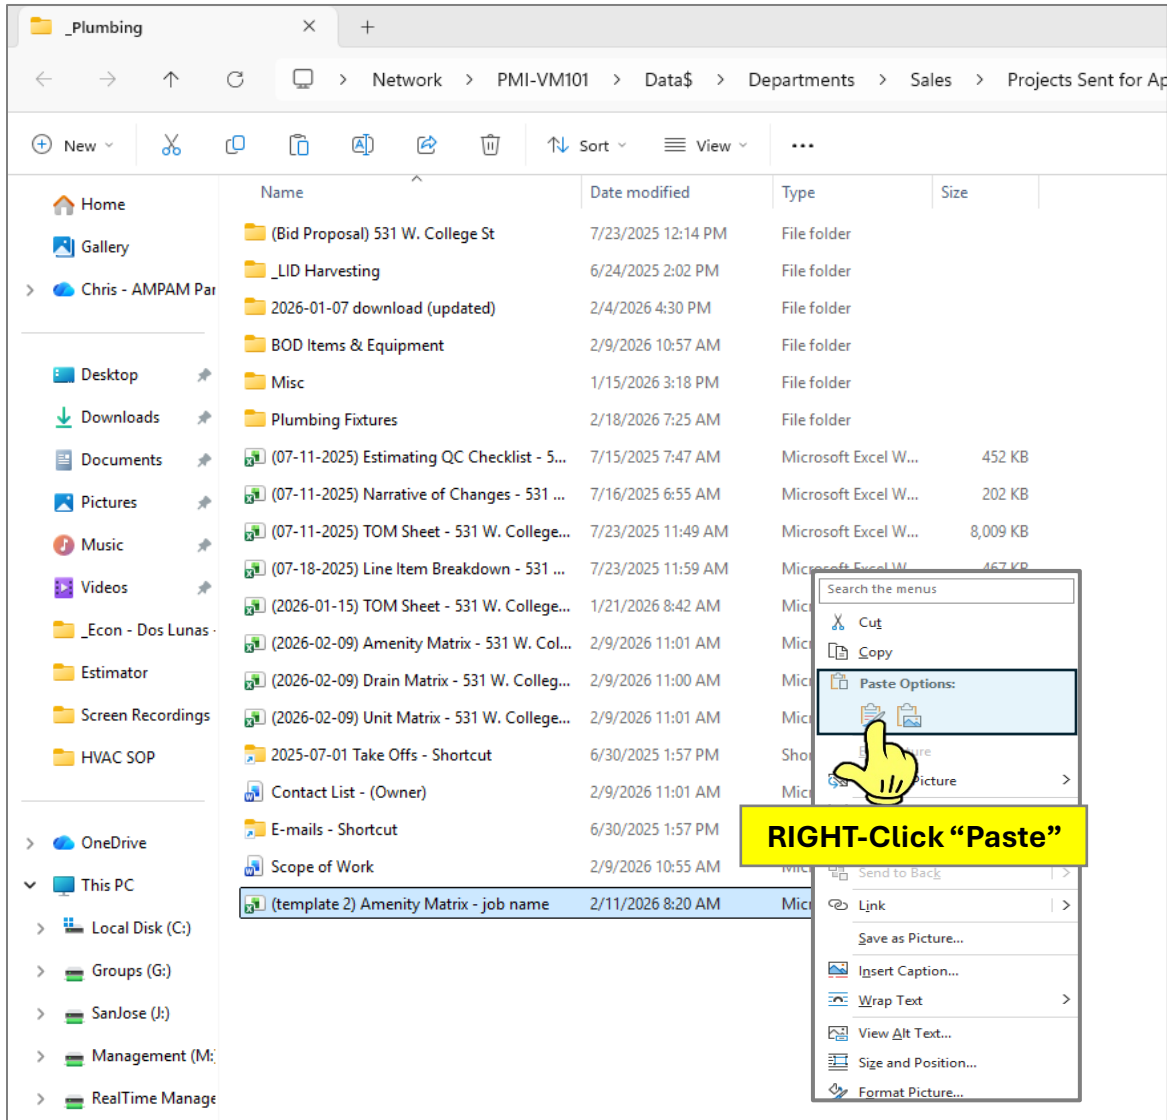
_Plumbing

Network > PMI-VM101 > Data$ > Departments > Sales > Projects Sent for Ap

New Sort View ...

Home
Gallery
Chris - AMPAM Par
Desktop
Downloads
Documents
Pictures
Music
Videos
_Econ - Dos Lunas
Estimator
Screen Recordings
HVAC SOP
OneDrive
This PC
Local Disk (C:)
Groups (G:)
SanJose (J:)
Management (M:
RealTime Manage

| Name | Date modified | Type | Size |
|---|---|---|---|
| (Bid Proposal) 531 W. College St | 7/23/2025 12:14 PM | File folder | |
| _LID Harvesting | 6/24/2025 2:02 PM | File folder | |
| 2026-01-07 download (updated) | 2/4/2026 4:30 PM | File folder | |
| BOD Items & Equipment | 2/9/2026 10:57 AM | File folder | |
| Misc | 1/15/2026 3:18 PM | File folder | |
| Plumbing Fixtures | 2/18/2026 7:25 AM | File folder | |
| (07-11-2025) Estimating QC Checklist - 5... | 7/15/2025 7:47 AM | Microsoft Excel W... | 452 KB |
| (07-11-2025) Narrative of Changes - 531 ... | 7/16/2025 6:55 AM | Microsoft Excel W... | 202 KB |
| (07-11-2025) TOM Sheet - 531 W. College... | 7/23/2025 11:49 AM | Microsoft Excel W... | 8,009 KB |
| (07-18-2025) Line Item Breakdown - 531 ... | 7/23/2025 11:59 AM | Micr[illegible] | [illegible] |
| (2026-01-15) TOM Sheet - 531 W. College... | 1/21/2026 8:42 AM | Mic | |
| (2026-02-09) Amenity Matrix - 531 W. Col... | 2/9/2026 11:01 AM | Mic | |
| (2026-02-09) Drain Matrix - 531 W. Colleg... | 2/9/2026 11:00 AM | Mic | |
| (2026-02-09) Unit Matrix - 531 W. College... | 2/9/2026 11:01 AM | Mic | |
| 2025-07-01 Take Offs - Shortcut | 6/30/2025 1:57 PM | Sho | |
| Contact List - (Owner) | 2/9/2026 11:01 AM | Mic | |
| E-mails - Shortcut | 6/30/2025 1:57 PM | | |
| Scope of Work | 2/9/2026 10:55 AM | | |
| (template 2) Amenity Matrix - job name | 2/11/2026 8:20 AM | Mic | |

Search the menus
Cut
Copy
Paste Options:
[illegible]re
Picture
RIGHT-Click “Paste”
Send to Back
Link
Save as Picture...
Insert Caption...
Wrap Text
View Alt Text...
Size and Position...
Format Picture...